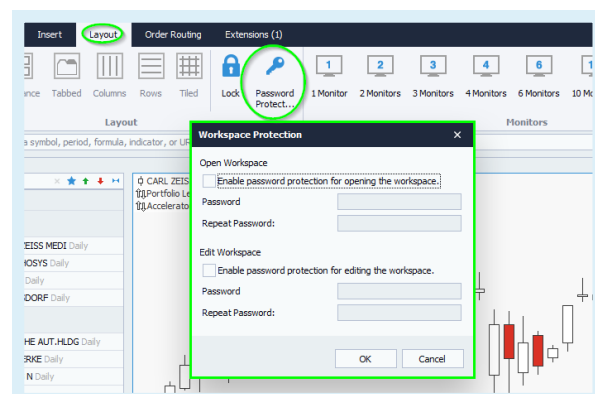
Insert Layout Order Routing Extensions (1)

ance Tabbed Columns Rows Tiled Lock Password Protect... 1 Monitor 2 Monitors 3 Monitors 4 Monitors 6 Monitors 10 M

1 2 3 4 6 1

Layout Monitors

e symbol, period, formula, indicator, or UR

CARL ZEIS
Portfolio Le
Accelerato

ZEISS MEDI Daily
HOSYS Daily
Daily
SDORF Daily

HE AUT.HLDG Daily
ERKE Daily
N Daily

Workspace Protection

Open Workspace

Enable password protection for opening the workspace.

Password

Repeat Password:

Edit Workspace

Enable password protection for editing the workspace.

Password

Repeat Password:

OK Cancel